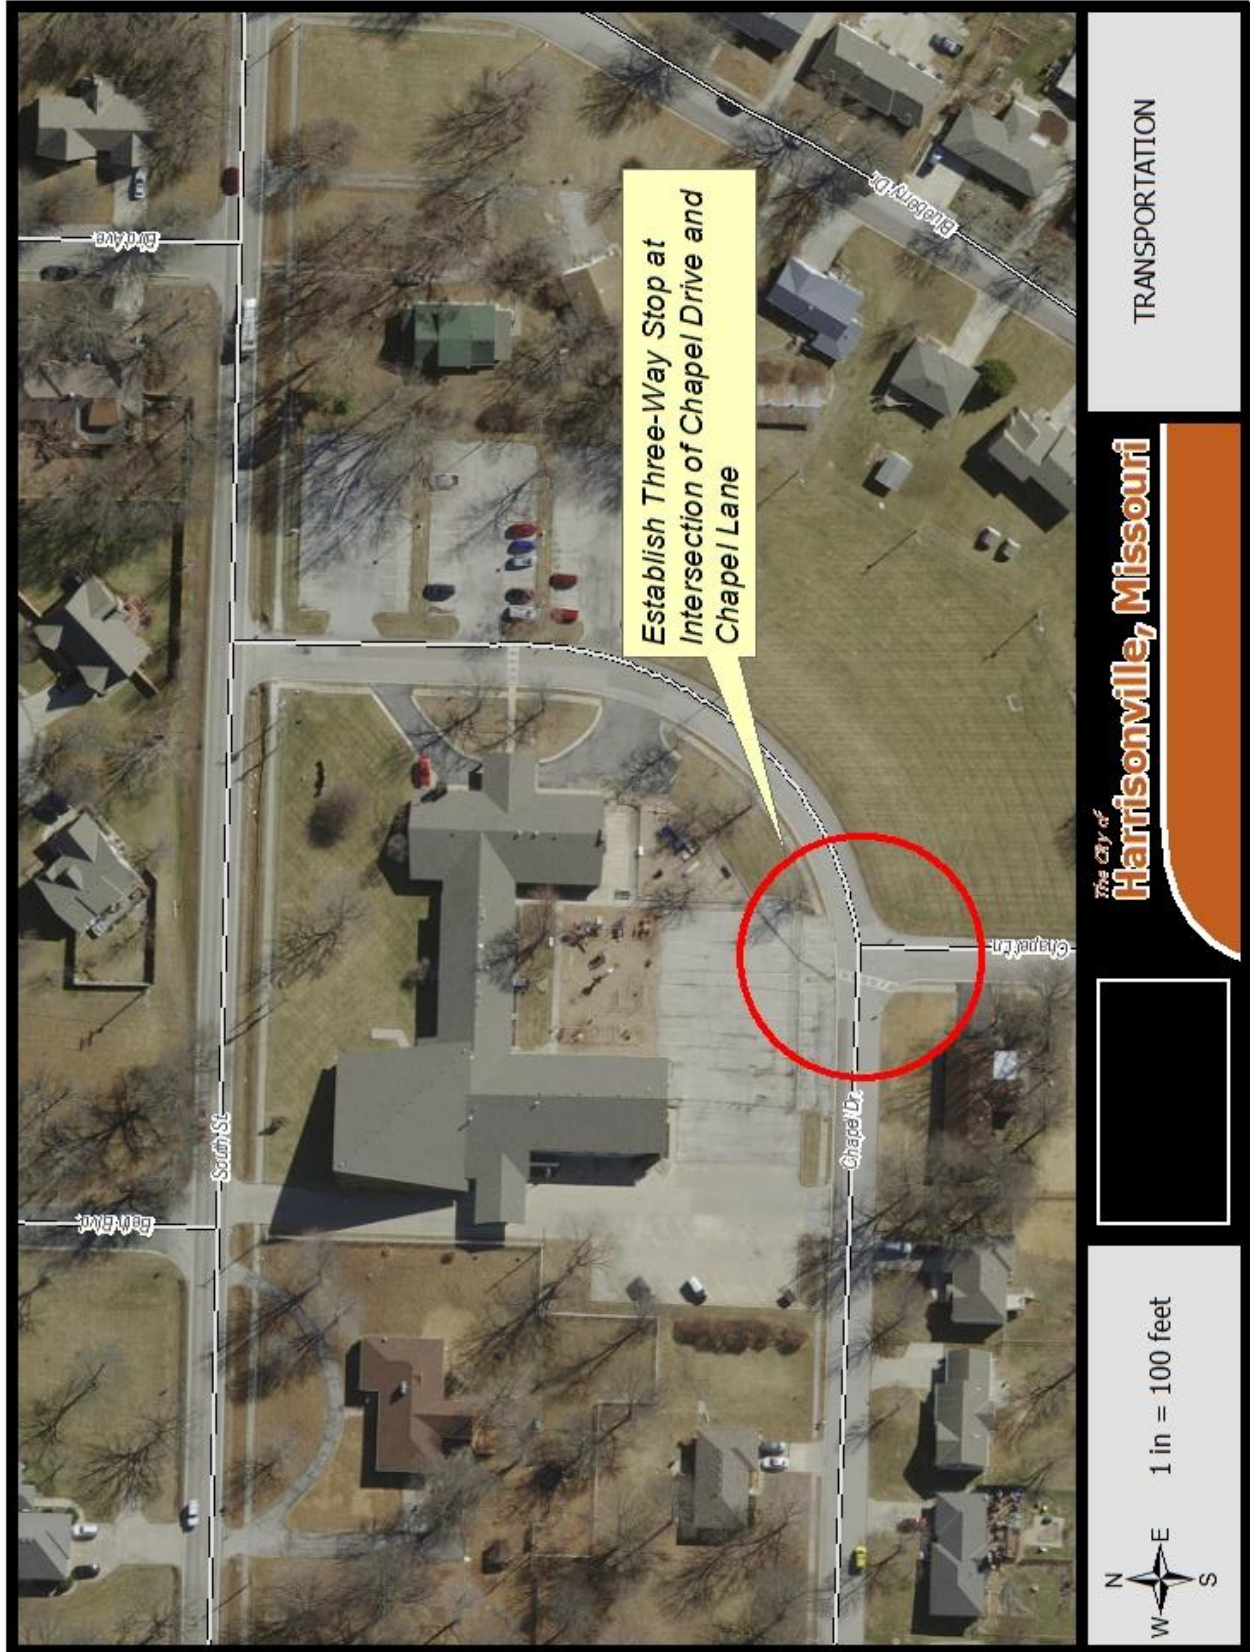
TRANSPORTATION

Establish Three-Way Stop at Intersection of Chapel Drive and Chapel Lane

Blueberry Dr.

Elm Ave

South St

Bell Blvd

Chapel Dr.

Chapel Ln.

The City of Harrisonville, Missouri

1 in = 100 feet

N
E
S
W